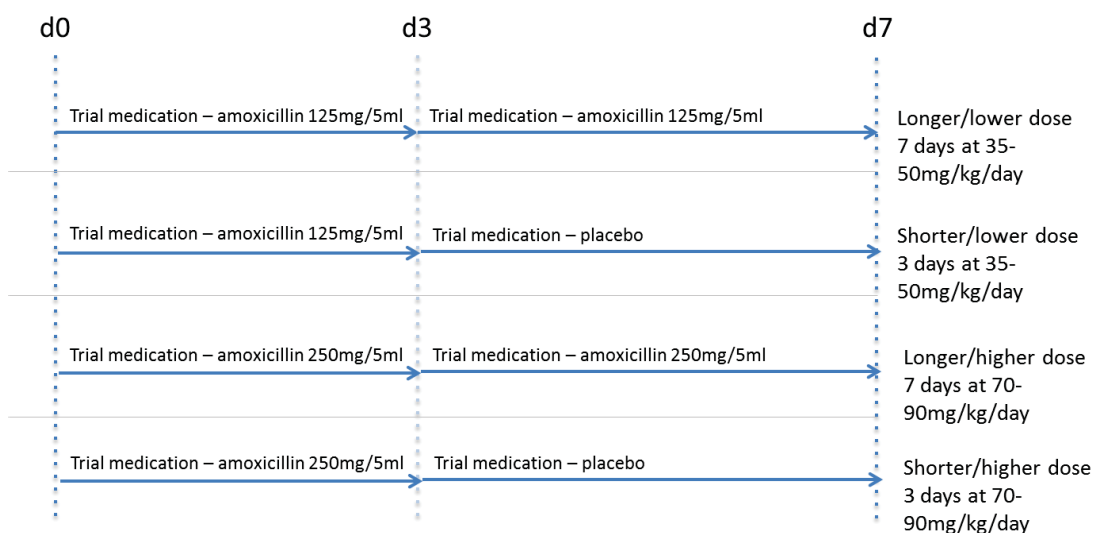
d0

d3

d7

Trial medication – amoxicillin 125mg/5ml

Trial medication – amoxicillin 125mg/5ml

Longer/lower dose 7 days at 35-50mg/kg/day

Trial medication – amoxicillin 125mg/5ml

Trial medication – placebo

Shorter/lower dose 3 days at 35-50mg/kg/day

Trial medication – amoxicillin 250mg/5ml

Trial medication – amoxicillin 250mg/5ml

Longer/higher dose 7 days at 70-90mg/kg/day

Trial medication – amoxicillin 250mg/5ml

Trial medication – placebo

Shorter/higher dose 3 days at 70-90mg/kg/day